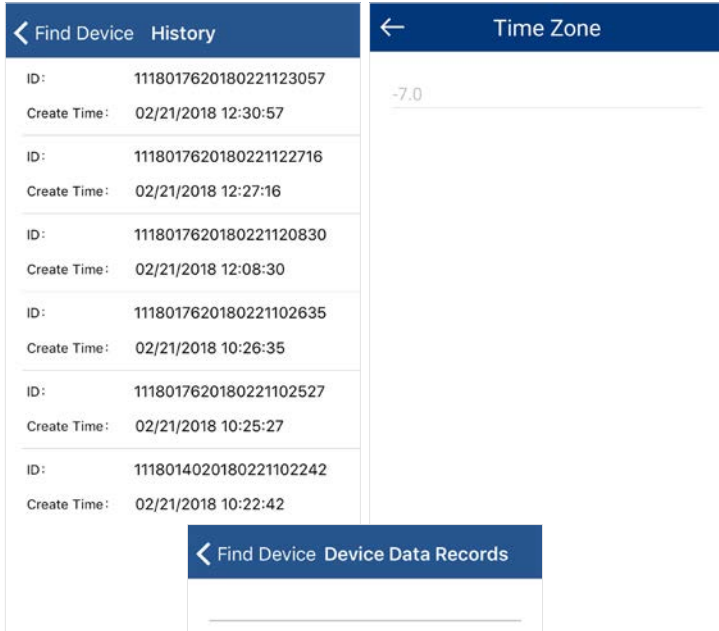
Find Device History

ID: 1118017620180221123057
Create Time: 02/21/2018 12:30:57

ID: 1118017620180221122716
Create Time: 02/21/2018 12:27:16

ID: 1118017620180221120830
Create Time: 02/21/2018 12:08:30

ID: 1118017620180221102635
Create Time: 02/21/2018 10:26:35

ID: 1118017620180221102527
Create Time: 02/21/2018 10:25:27

ID: 1118014020180221102242
Create Time: 02/21/2018 10:22:42

Time Zone

-7.0

Find Device Device Data Records